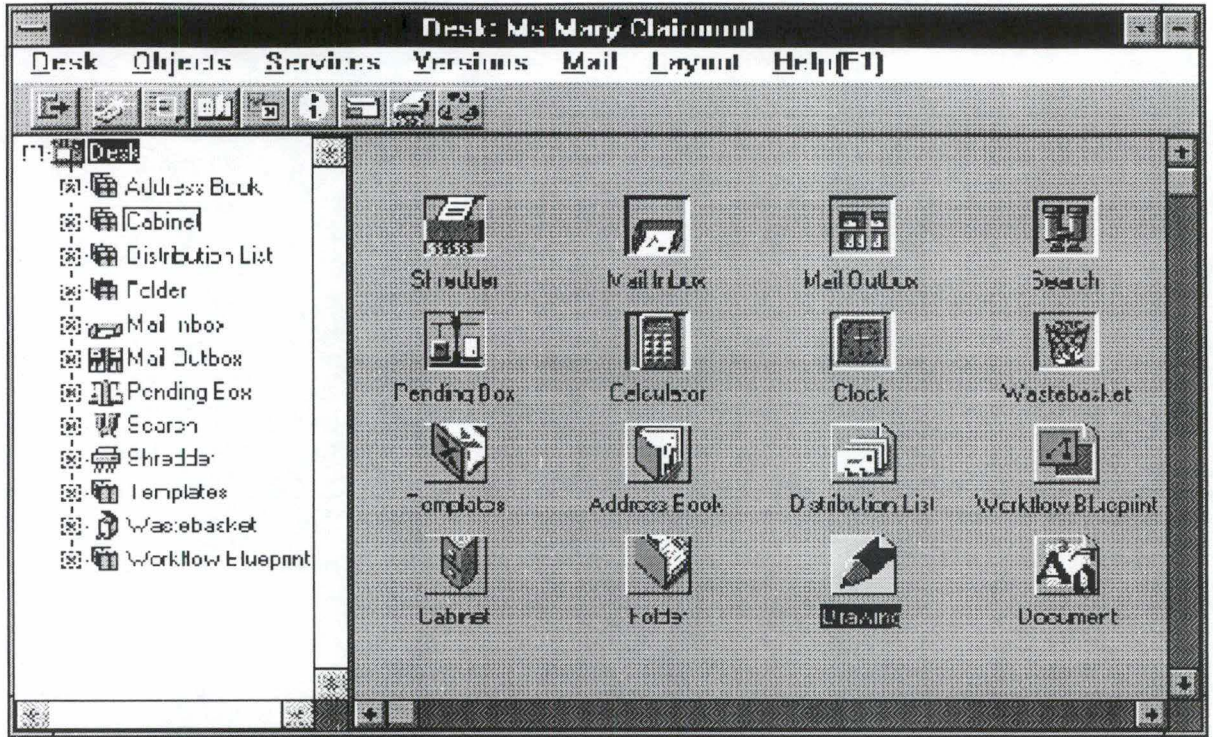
Desk: Ms Mary Clairmont

Desk Objects Services Versions Mail Layout Help(F1)

Desk
Address Book
Cabinet
Distribution List
Folder
Mail Inbox
Mail Outbox
Pending Box
Search
Shredder
Templates
Wastebasket
Workflow Blueprint

Shredder
Mail Inbox
Mail Outbox
Search
Pending Box
Calculator
Clock
Wastebasket
Templates
Address Book
Distribution List
Workflow Blueprint
Cabinet
Folder
Drawing
Document